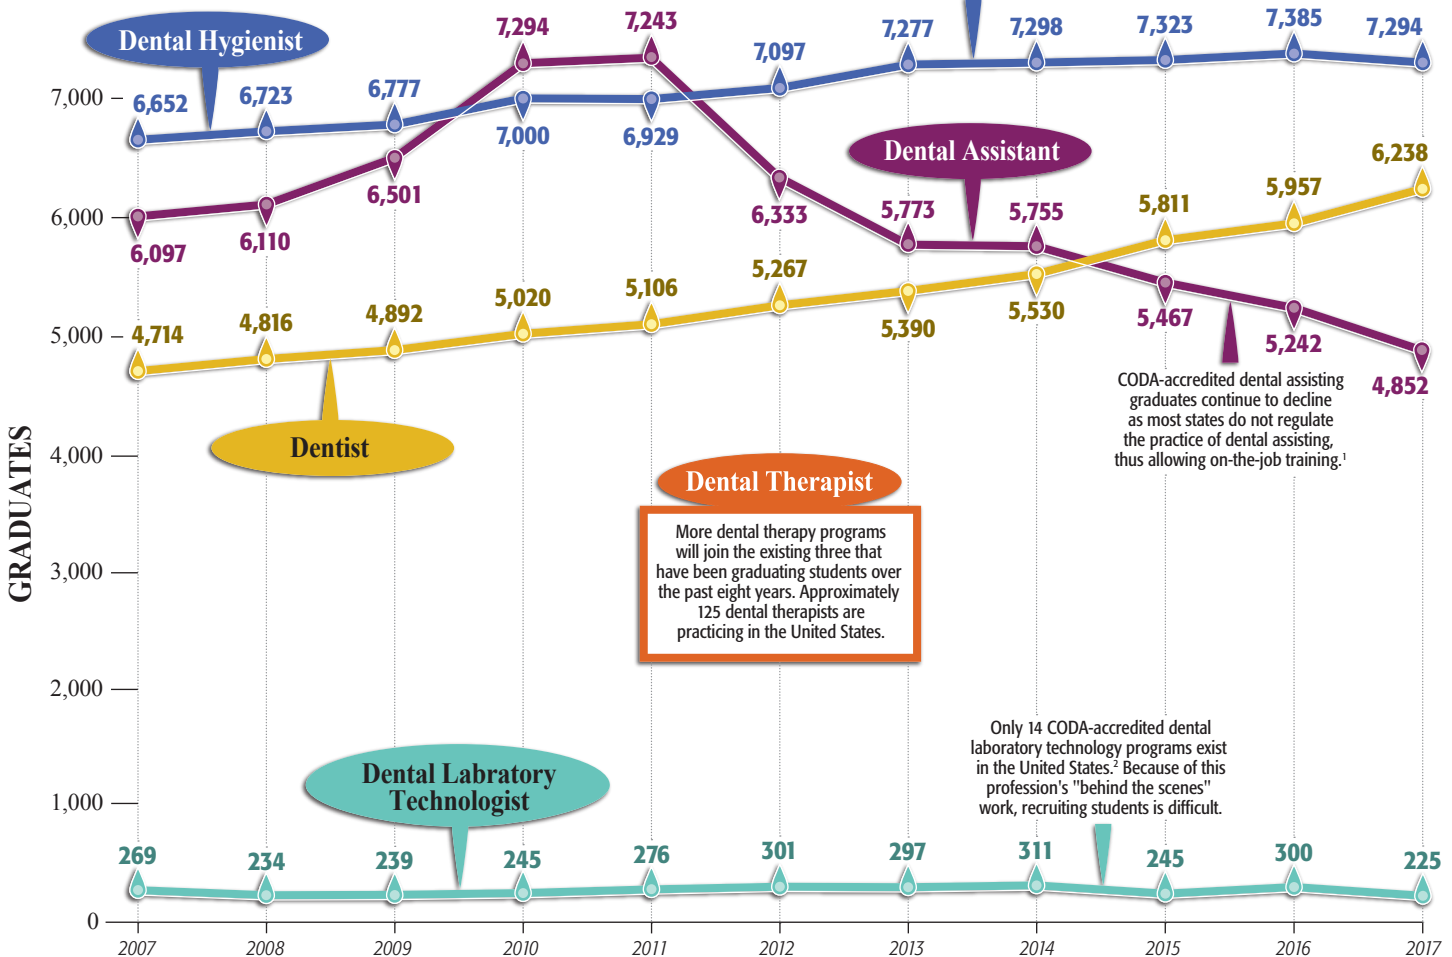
Dental Hygienist

7,000
6,000
5,000
4,000
3,000
2,000
1,000
0

GRADUATES

6,652 6,723 6,777 7,000 6,929 7,097 7,277 7,298 7,323 7,385 7,294

7,294 7,243

6,097 6,110 6,501 6,333 5,773 5,755 5,467 5,242 4,852

Dental Assistant

4,714 4,816 4,892 5,020 5,106 5,267 5,390 5,530 5,811 5,957 6,238

Dentist

CODA-accredited dental assisting graduates continue to decline as most states do not regulate the practice of dental assisting, thus allowing on-the-job training.$^1$

Dental Therapist

More dental therapy programs will join the existing three that have been graduating students over the past eight years. Approximately 125 dental therapists are practicing in the United States.

Only 14 CODA-accredited dental laboratory technology programs exist in the United States.$^2$ Because of this profession's "behind the scenes" work, recruiting students is difficult.

Dental Laboratory Technologist

269 234 239 245 276 301 297 311 245 300 225

2007 2008 2009 2010 2011 2012 2013 2014 2015 2016 2017